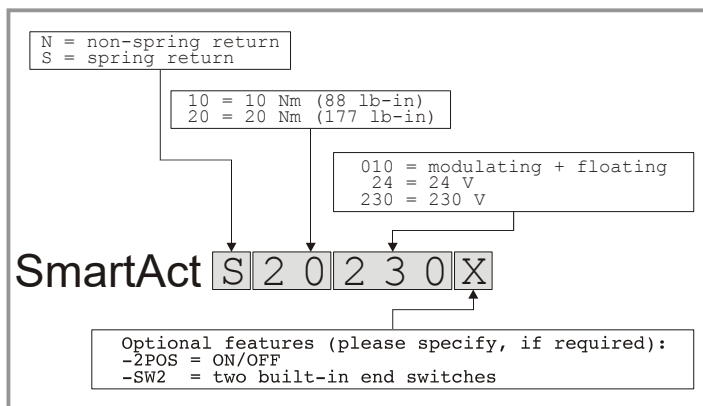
N = non-spring return
S = spring return

10 = 10 Nm (88 lb-in)
20 = 20 Nm (177 lb-in)

010 = modulating + floating
24 = 24 V
230 = 230 V

SmartAct S 2 0 2 3 0 X

Optional features (please specify, if required):
-2POS = ON/OFF
-SW2 = two built-in end switches